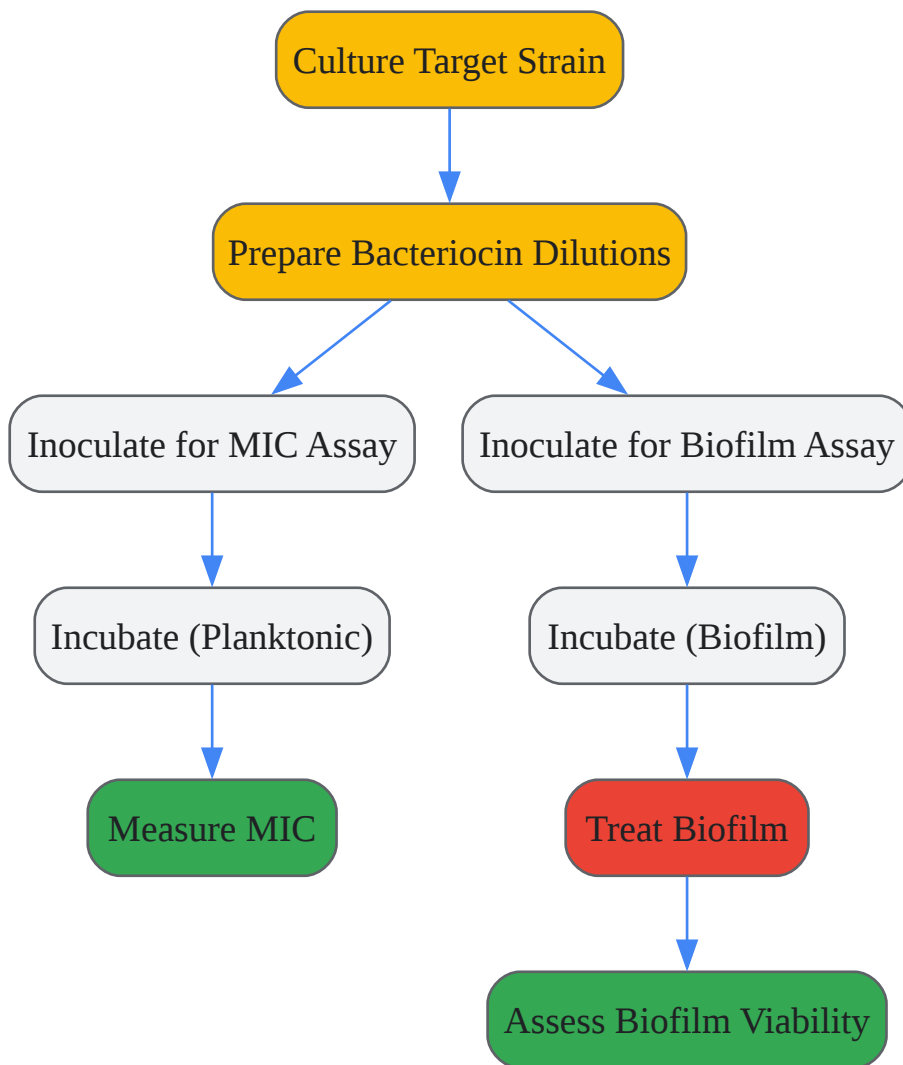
Culture Target Strain

Prepare Bacteriocin Dilutions

Inoculate for MIC Assay

Incubate (Planktonic)

Measure MIC

Inoculate for Biofilm Assay

Incubate (Biofilm)

Treat Biofilm

Assess Biofilm Viability